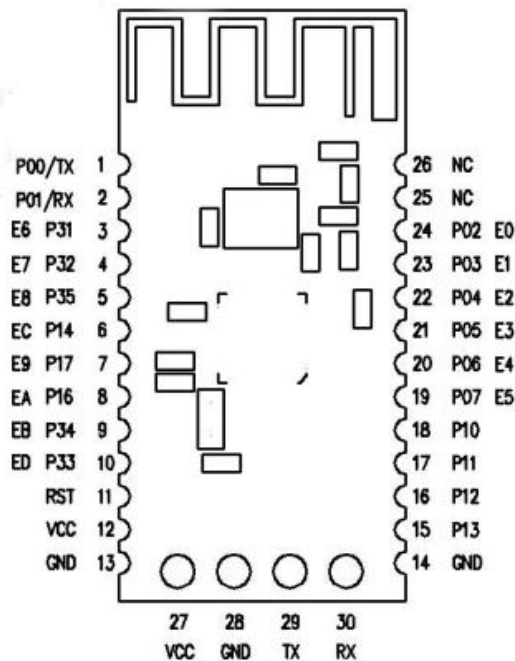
P00/TX 1
P01/RX 2
E6 P31 3
E7 P32 4
E8 P35 5
EC P14 6
E9 P17 7
EA P16 8
EB P34 9
ED P33 10
RST 11
VCC 12
GND 13

26 NC
25 NC
24 P02 E0
23 P03 E1
22 P04 E2
21 P05 E3
20 P06 E4
19 P07 E5
18 P10
17 P11
16 P12
15 P13
14 GND

27 VCC
28 GND
29 TX
30 RX